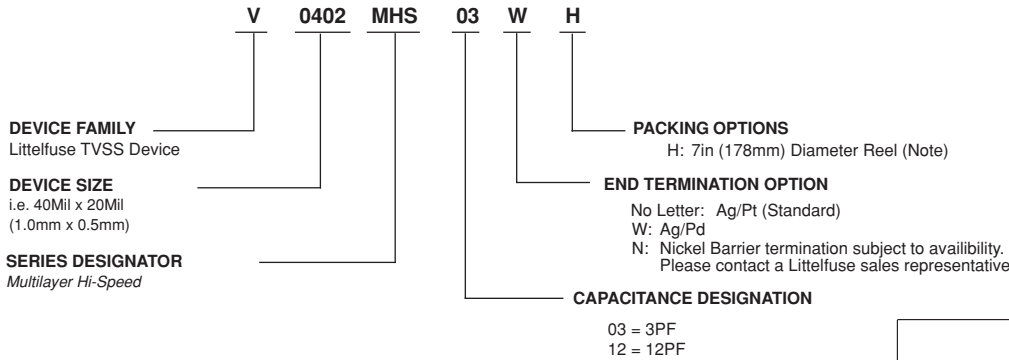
V 0402 MHS 03 W H

DEVICE FAMILY
Littelfuse TVSS Device

DEVICE SIZE
i.e. 40Mil x 20Mil
(1.0mm x 0.5mm)

SERIES DESIGNATOR
Multilayer Hi-Speed

PACKING OPTIONS
H: 7in (178mm) Diameter Reel (Note)

END TERMINATION OPTION
No Letter: Ag/Pt (Standard)
W: Ag/Pd
N: Nickel Barrier termination subject to availibility. Please contact a Littelfuse sales representative

CAPACITANCE DESIGNATION
03 = 3PF
12 = 12PF